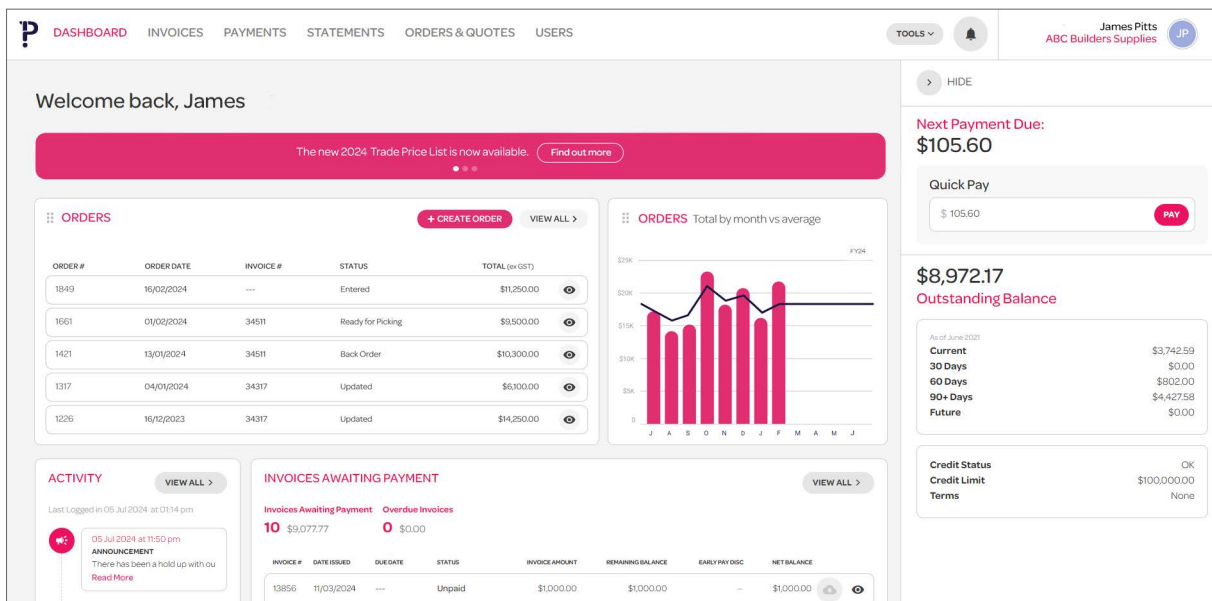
DASHBOARD INVOICES PAYMENTS STATEMENTS ORDERS & QUOTES USERS

TOOLS

James Pitts
ABC Builders Supplies
JP

Welcome back, James

The new 2024 Trade Price List is now available. Find out more

ORDERS
+ CREATE ORDER VIEW ALL >

| ORDER # | ORDER DATE | INVOICE # | STATUS | TOTAL (ex GST) |
|---|---|---|---|---|
| 1849 | 16/02/2024 | --- | Entered | $11,250.00 |
| 1661 | 01/02/2024 | 34511 | Ready for Picking | $9,500.00 |
| 1421 | 13/01/2024 | 34511 | Back Order | $10,300.00 |
| 1317 | 04/01/2024 | 34317 | Updated | $6,100.00 |
| 1226 | 16/12/2023 | 34317 | Updated | $14,250.00 |

ORDERS Total by month vs average

FY24
$25K
$20K
$15K
$10K
$5K
0
J A S O N D J F M A M J

ACTIVITY
VIEW ALL >
Last Logged in 05 Jul 2024 at 01:14 pm
05 Jul 2024 at 11:50 pm
ANNOUNCEMENT
There has been a hold up with ou
Read More

INVOICES AWAITING PAYMENT
VIEW ALL >
Invoices Awaiting Payment Overdue Invoices
10 $9,077.77 0 $0.00

| INVOICE # | DATE ISSUED | DUE DATE | STATUS | INVOICE AMOUNT | REMAINING BALANCE | EARLY PAY DISC | NET BALANCE |
|---|---|---|---|---|---|---|---|
| 13856 | 11/03/2024 | --- | Unpaid | $1,000.00 | $1,000.00 | -- | $1,000.00 |

> HIDE

Next Payment Due:
$105.60

Quick Pay
$ 105.60 PAY

$8,972.17
Outstanding Balance

As of June 2021
| | |
|---|---|
| Current | $3,742.59 |
| 30 Days | $0.00 |
| 60 Days | $802.00 |
| 90+ Days | $4,427.58 |
| Future | $0.00 |

| | |
|---|---|
| Credit Status | OK |
| Credit Limit | $100,000.00 |
| Terms | None |